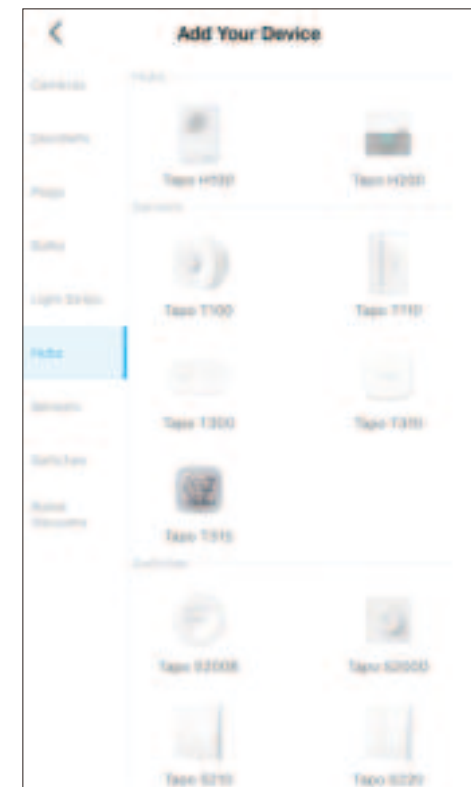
Add Your Device

Cameras

Doorbells

Plugs

Bulbs

Light Strips

Hubs

Sensors

Switches

Robot Vacuums

Hubs

Tapo H100

Tapo H200

Sensors

Tapo T100

Tapo T110

Tapo T300

Tapo T310

Tapo T315

Switches

Tapo S200B

Tapo S200D

Tapo S210

Tapo S220